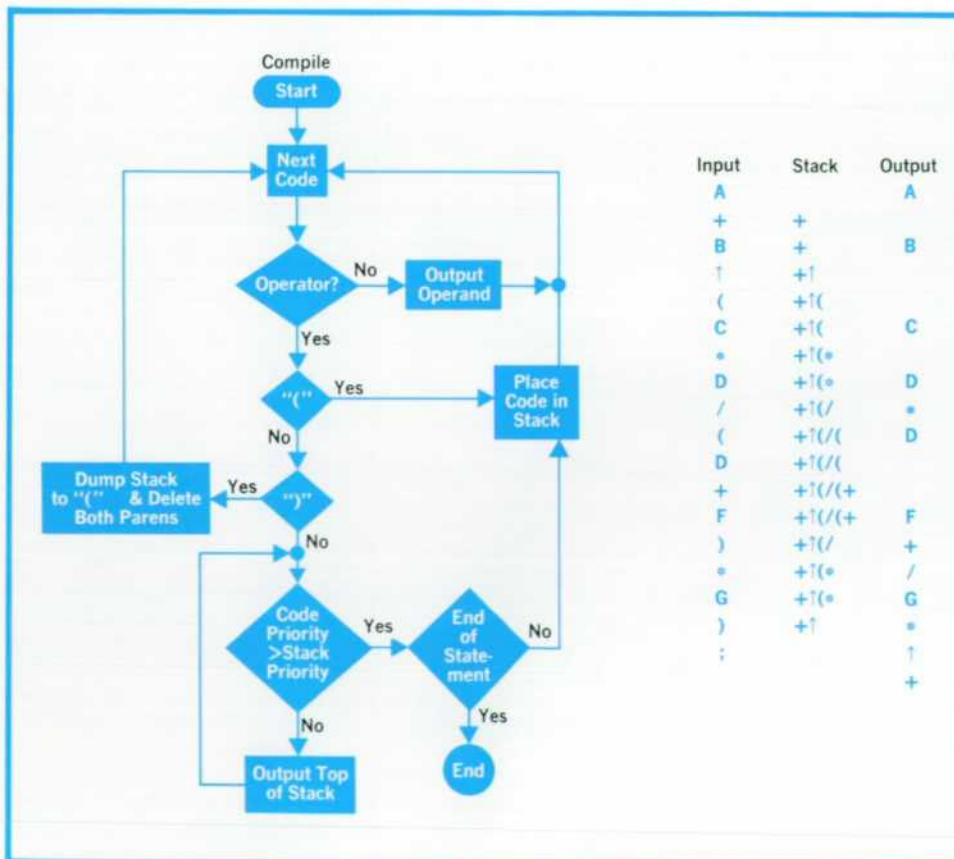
Compile

Start

Next Code

Operator?

No

Output Operand

Yes

"("

Yes

Place Code in Stack

No

Dump Stack to "(" & Delete Both Parens

Yes

")"

No

Code Priority >Stack Priority

Yes

End of Statement

No

No

Yes

Output Top of Stack

End

| Input | Stack | Output |
|---|---|---|
| A | | A |
| + | + | |
| B | + | B |
| ↑ | +↑ | |
| ( | +↑( | |
| C | +↑( | C |
| * | +↑(* | |
| D | +↑(* | D |
| / | +↑(/ | * |
| ( | +↑(/( | D |
| D | +↑(/( | |
| + | +↑(/(+ | |
| F | +↑(/(+ | F |
| ) | +↑(/ | + |
| * | +↑(* | / |
| G | +↑(* | G |
| ) | +↑ | * |
| ; | | ↑ |
| | | + |